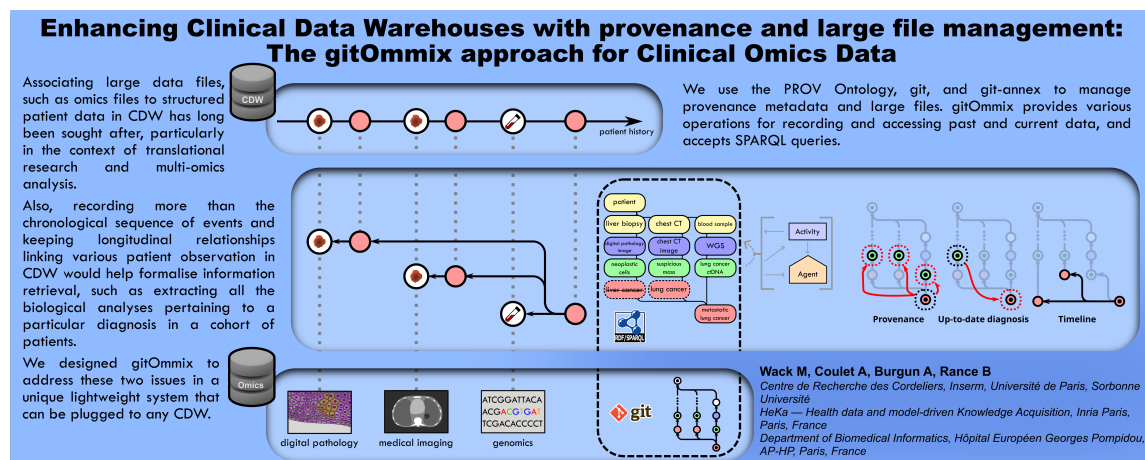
Enhancing Clinical Data Warehouses with provenance and large file management: The gitOmmix approach for Clinical Omics Data

CDW

patient history

Associating large data files, such as omics files to structured patient data in CDW has long been sought after, particularly in the context of translational research and multi-omics analysis.

Also, recording more than the chronological sequence of events and keeping longitudinal relationships linking various patient observation in CDW would help formalise information retrieval, such as extracting all the biological analyses pertaining to a particular diagnosis in a cohort of patients.

We designed gitOmmix to address these two issues in a unique lightweight system that can be plugged to any CDW.

We use the PROV Ontology, git, and git-annex to manage provenance metadata and large files. gitOmmix provides various operations for recording and accessing past and current data, and accepts SPARQL queries.

patient
liver biopsy
chest CT
blood sample
digital pathology image
chest CT image
WGS
neoplastic cells
suspicious mass
lung cancer ctDNA
liver cancer
lung cancer
metastatic lung cancer
RDF/SPARQL

Activity
Agent

Provenance
Up-to-date diagnosis
Timeline

Omics

digital pathology
medical imaging
ATCGGATTACA ACGACGTGAT TCGACACCCCT
genomics

git

Wack M, Coulet A, Burgun A, Rance B
Centre de Recherche des Cordeliers, Inserm, Université de Paris, Sorbonne Université
HeKa — Health data and model-driven Knowledge Acquisition, Inria Paris, Paris, France
Department of Biomedical Informatics, Hôpital Européen Georges Pompidou, AP-HP, Paris, France